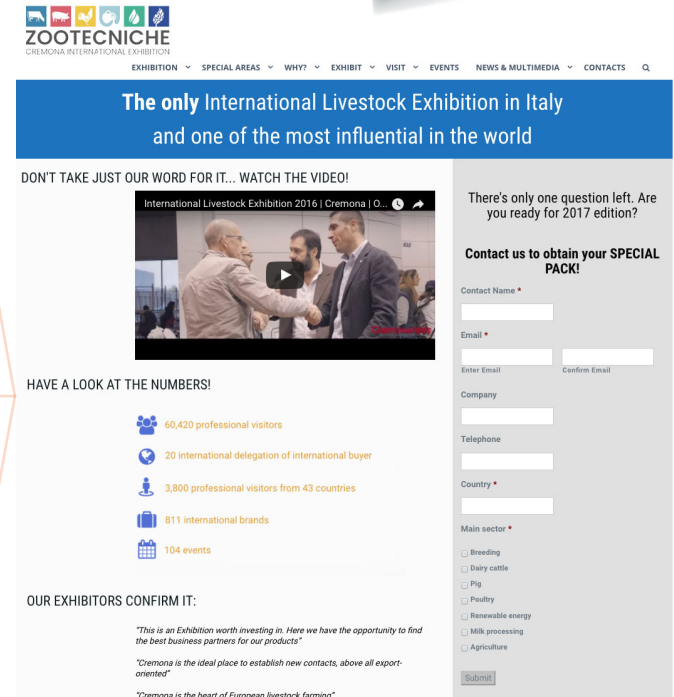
ZOOTECNICHE
CREMONA INTERNATIONAL EXHIBITION

EXHIBITION SPECIAL AREAS WHY? EXHIBIT VISIT EVENTS NEWS & MULTIMEDIA CONTACTS

The only International Livestock Exhibition in Italy and one of the most influential in the world

DON'T TAKE JUST OUR WORD FOR IT... WATCH THE VIDEO!

International Livestock Exhibition 2016 | Cremona | O...

HAVE A LOOK AT THE NUMBERS!

60,420 professional visitors

20 international delegation of international buyer

3,800 professional visitors from 43 countries

811 international brands

104 events

OUR EXHIBITORS CONFIRM IT:

"This is an Exhibition worth investing in. Here we have the opportunity to find the best business partners for our products"

"Cremona is the ideal place to establish new contacts, above all export-oriented"

"Cremona is the heart of European livestock farming"

There's only one question left. Are you ready for 2017 edition?

Contact us to obtain your SPECIAL PACK!

Contact Name *

Email *

Enter Email

Confirm Email

Company

Telephone

Country *

Main sector *

Breeding

Dairy cattle

Pig

Poultry

Renewable energy

Milk processing

Agriculture

Submit